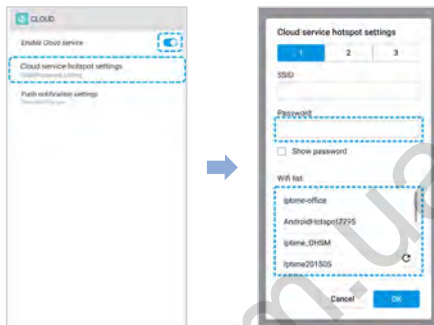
CLOUD

Enable Cloud service

Cloud service hotspot settings
SSID/Password setting

Push notification settings
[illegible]

Cloud service hotspot settings

1 2 3

SSID

Password

Show password

Wifi list

Iptime-office

AndroidHotspot7795

Iptime_DHSM

Iptime201505

Cancel OK